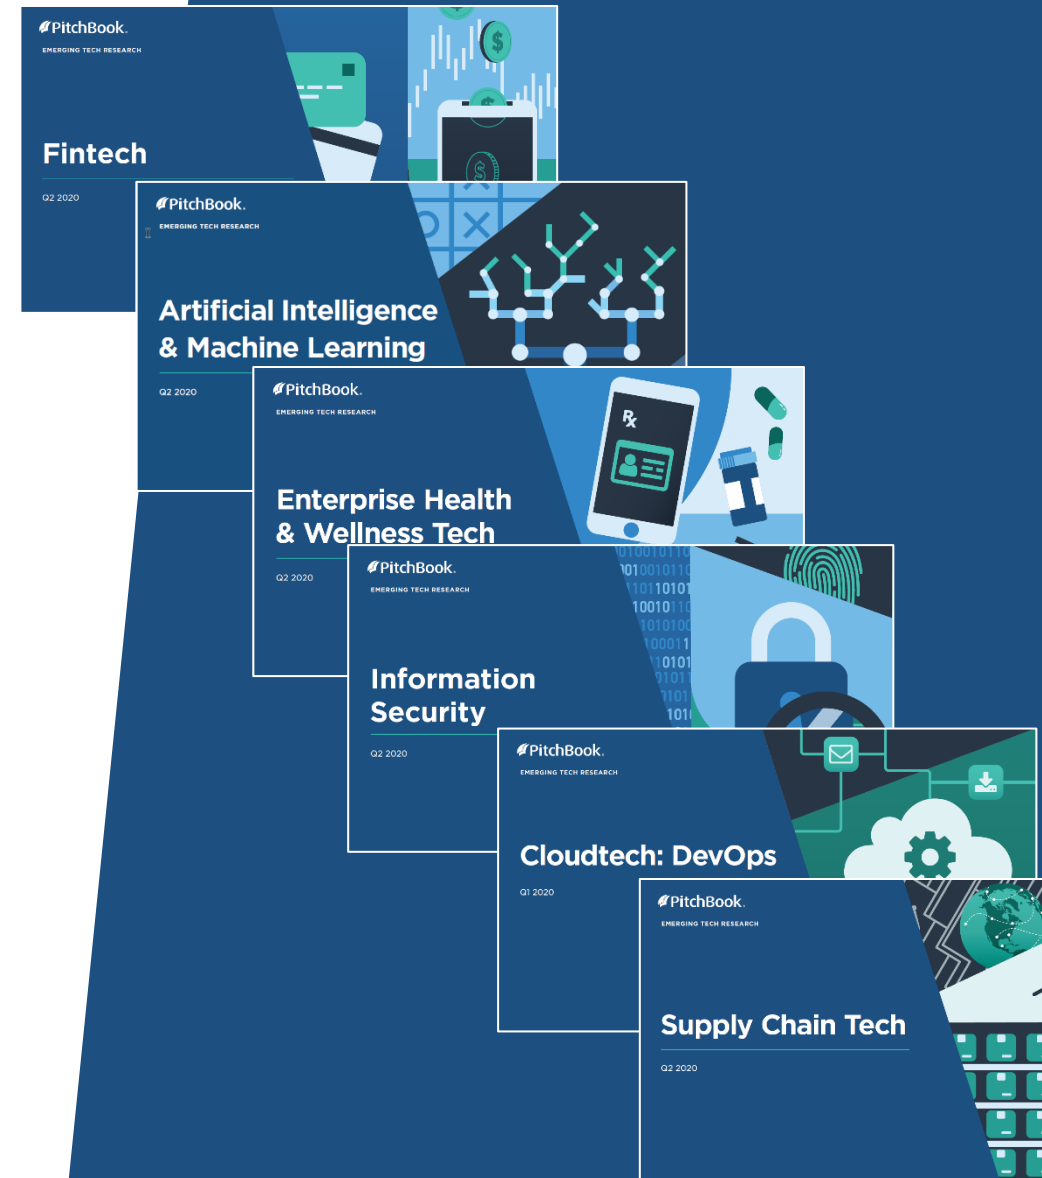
PitchBook.
EMERGING TECH RESEARCH
Fintech
Q2 2020

PitchBook.
EMERGING TECH RESEARCH
Artificial Intelligence & Machine Learning
Q2 2020

PitchBook.
EMERGING TECH RESEARCH
Enterprise Health & Wellness Tech
Q2 2020

PitchBook.
EMERGING TECH RESEARCH
Information Security
Q2 2020

PitchBook.
EMERGING TECH RESEARCH
Cloudtech: DevOps
Q1 2020

PitchBook.
EMERGING TECH RESEARCH
Supply Chain Tech
Q2 2020